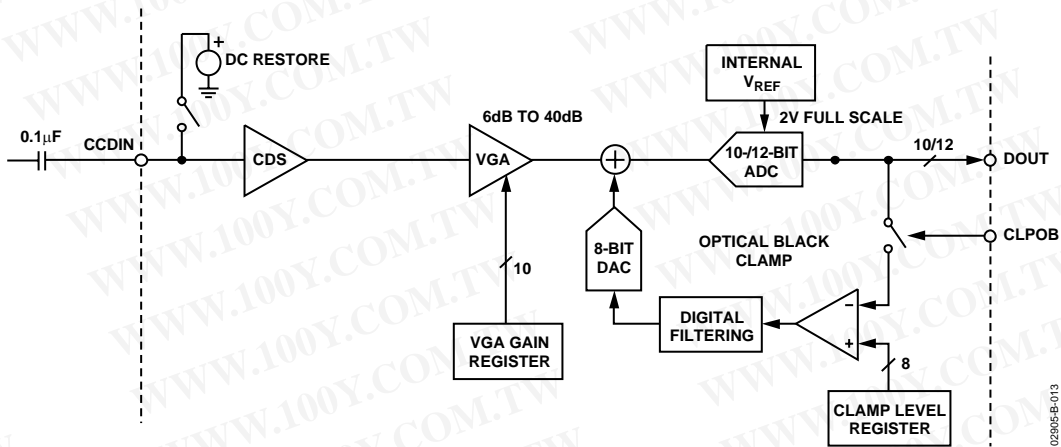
DC RESTORE

INTERNAL $V_{REF}$

0.1μF

CCDIN

CDS

6dB TO 40dB

VGA

2V FULL SCALE

10-/12-BIT ADC

10/12

DOUT

OPTICAL BLACK CLAMP

CLPOB

8-BIT DAC

10

DIGITAL FILTERING

VGA GAIN REGISTER

8

CLAMP LEVEL REGISTER

02905-B-013

WWW.100Y.COM.TW